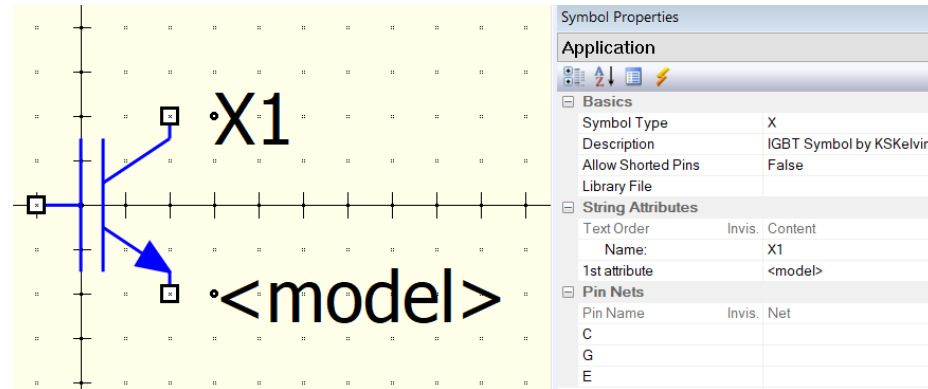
X1

<model>

Symbol Properties

Application

| ⊟ Basics | |
|---|---|
| Symbol Type | X |
| Description | IGBT Symbol by KSKelvi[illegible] |
| Allow Shorted Pins | False |
| Library File | |

| ⊟ String Attributes | | |
|---|---|---|
| Text Order | Invis. | Content |
| Name: | | X1 |
| 1st attribute | | <model> |

| ⊟ Pin Nets | | |
|---|---|---|
| Pin Name | Invis. | Net |
| C | | |
| G | | |
| E | | |